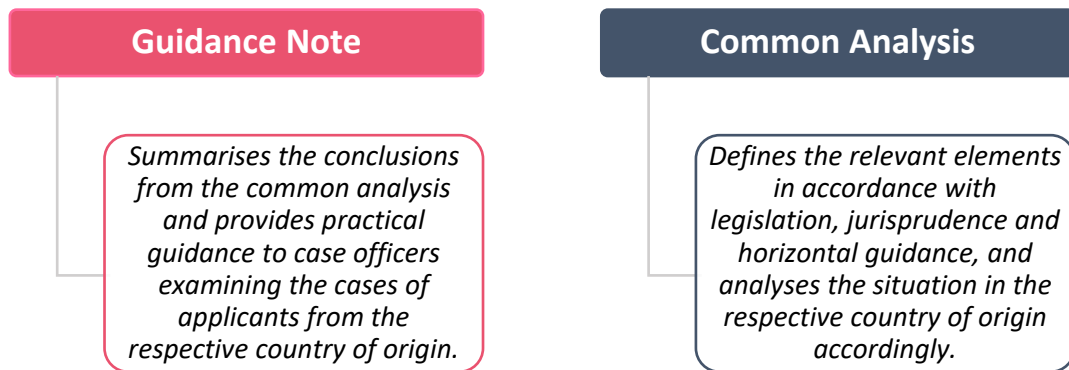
Guidance Note

Summarises the conclusions from the common analysis and provides practical guidance to case officers examining the cases of applicants from the respective country of origin.

Common Analysis

Defines the relevant elements in accordance with legislation, jurisprudence and horizontal guidance, and analyses the situation in the respective country of origin accordingly.